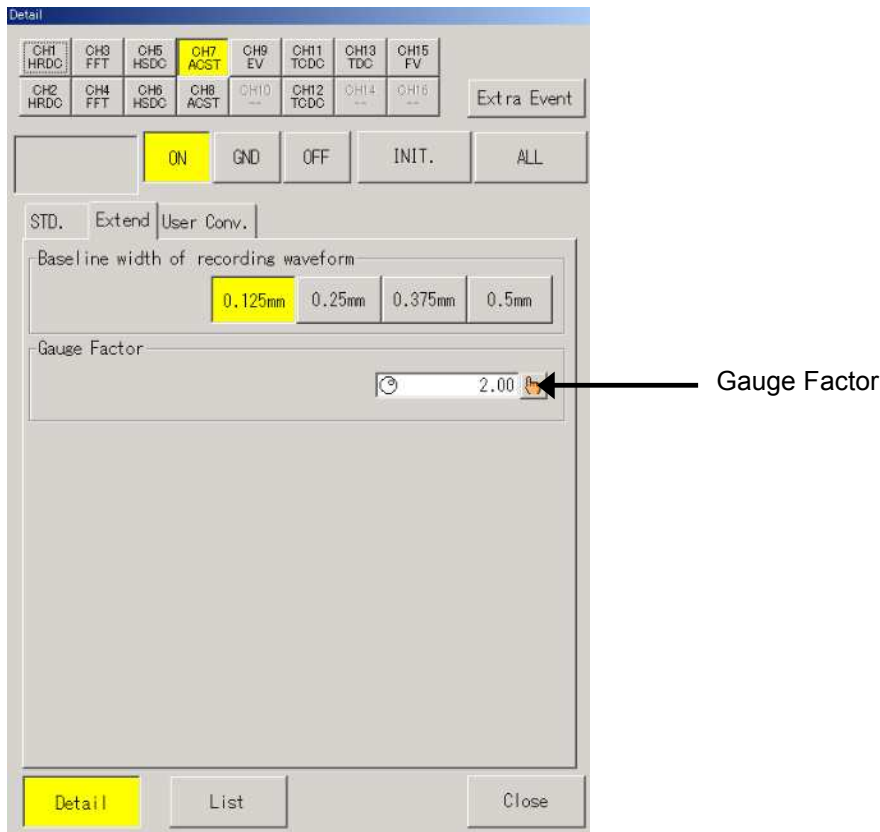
Detail

CH1 HRDC
CH3 FFT
CH5 HSDC
CH7 ACST
CH9 EV
CH11 TCDC
CH13 TDC
CH15 FV
CH2 HRDC
CH4 FFT
CH6 HSDC
CH8 ACST
CH10 --
CH12 TCDC
CH14 --
CH16 --
Extra Event

ON
GND
OFF
INIT.
ALL

STD.
Extend
User Conv.

Baseline width of recording waveform
0.125mm
0.25mm
0.375mm
0.5mm

Gauge Factor
2.00

Gauge Factor

Detail
List
Close